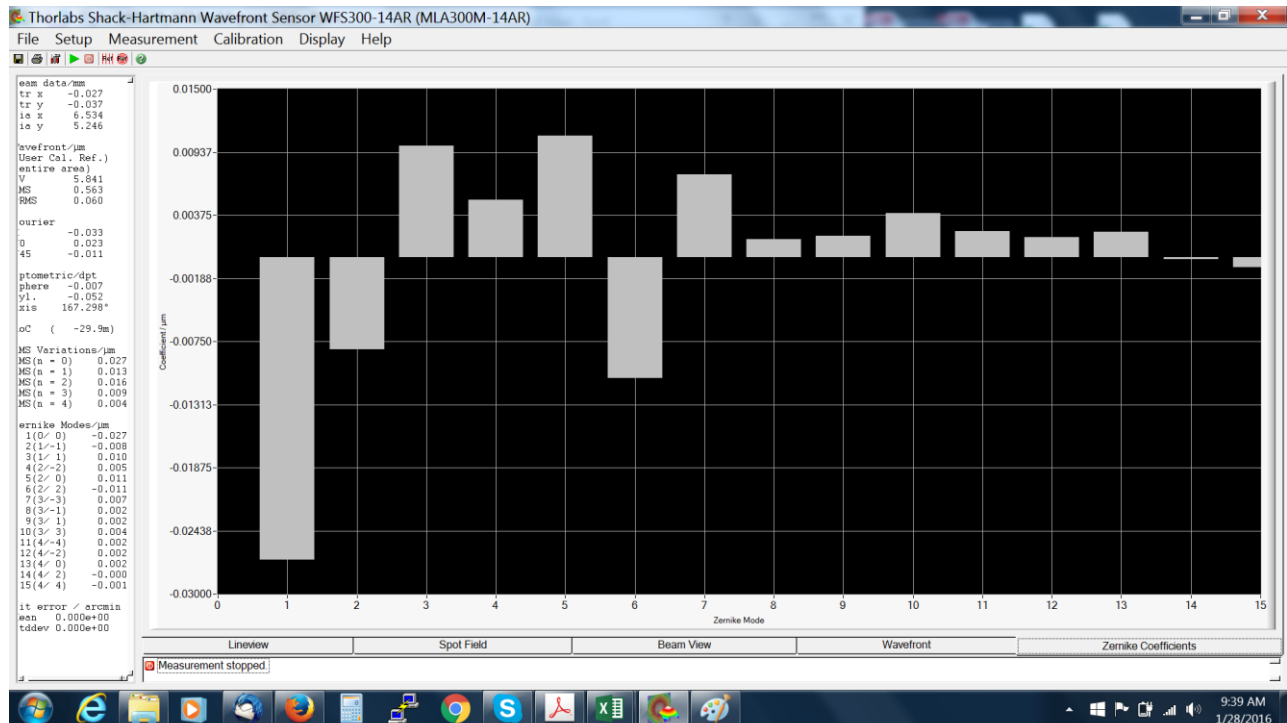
Thorlabs Shack-Hartmann Wavefront Sensor WFS300-14AR (MLA300M-14AR)

File Setup Measurement Calibration Display Help

eam data/mm
tr x -0.027
tr y -0.037
ia x 6.534
ia y 5.246

avefront/µm
User Cal. Ref.)
entire area)
V 5.841
MS 0.563
RMS 0.060

ourier
-0.033
0 0.023
45 -0.011

ptometric/dpt
phere -0.007
yl. -0.052
xis 167.298°

oC ( -29.9m)

MS Variations/µm
MS(n = 0) 0.027
MS(n = 1) 0.013
MS(n = 2) 0.016
MS(n = 3) 0.009
MS(n = 4) 0.004

ernike Modes/µm
1(0/ 0) -0.027
2(1/-1) -0.008
3(1/ 1) 0.010
4(2/-2) 0.005
5(2/ 0) 0.011
6(2/ 2) -0.011
7(3/-3) 0.007
8(3/-1) 0.002
9(3/ 1) 0.002
10(3/ 3) 0.004
11(4/-4) 0.002
12(4/-2) 0.002
13(4/ 0) 0.002
14(4/ 2) -0.000
15(4/ 4) -0.001

it error / arcmin
ean 0.000e+00
tddev 0.000e+00

0.01500
0.00937
0.00375
-0.00188
-0.00750
-0.01313
-0.01875
-0.02438
-0.03000
Coefficient / µm
0 1 2 3 4 5 6 7 8 9 10 11 12 13 14 15
Zernike Mode

Lineview | Spot Field | Beam View | Wavefront | Zernike Coefficients

Measurement stopped

9:39 AM
1/28/2016